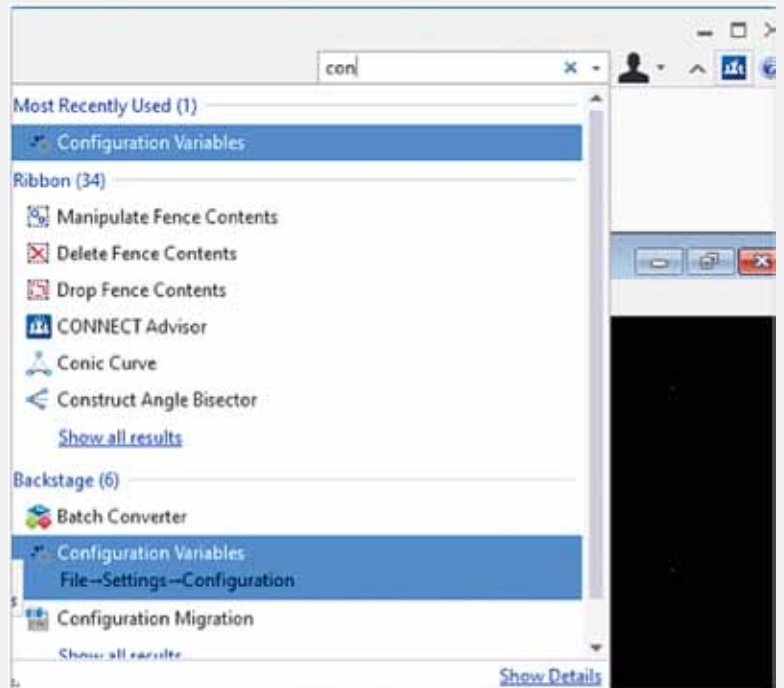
con

Most Recently Used (1)

Configuration Variables

Ribbon (34)

Manipulate Fence Contents

Delete Fence Contents

Drop Fence Contents

CONNECT Advisor

Conic Curve

Construct Angle Bisector

Show all results

Backstage (6)

Batch Converter

Configuration Variables
File→Settings→Configuration

Configuration Migration

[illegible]

Show Details